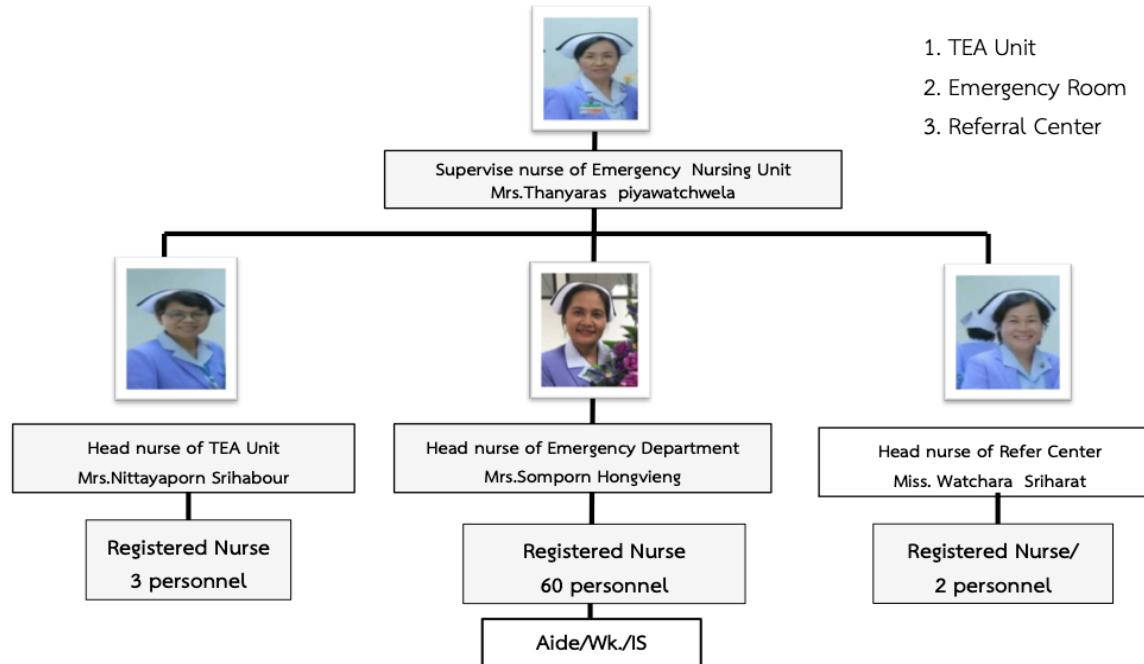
1. TEA Unit
2. Emergency Room
3. Referral Center

Supervise nurse of Emergency Nursing Unit
Mrs.Thanyaras piyawatchwela

Head nurse of TEA Unit
Mrs.Nittayaporn Srihabour

Registered Nurse
3 personnel

Head nurse of Emergency Department
Mrs.Somporn Hongvieng

Registered Nurse
60 personnel

Aide/Wk./IS

Head nurse of Refer Center
Miss. Watchara Sriharat

Registered Nurse/
2 personnel